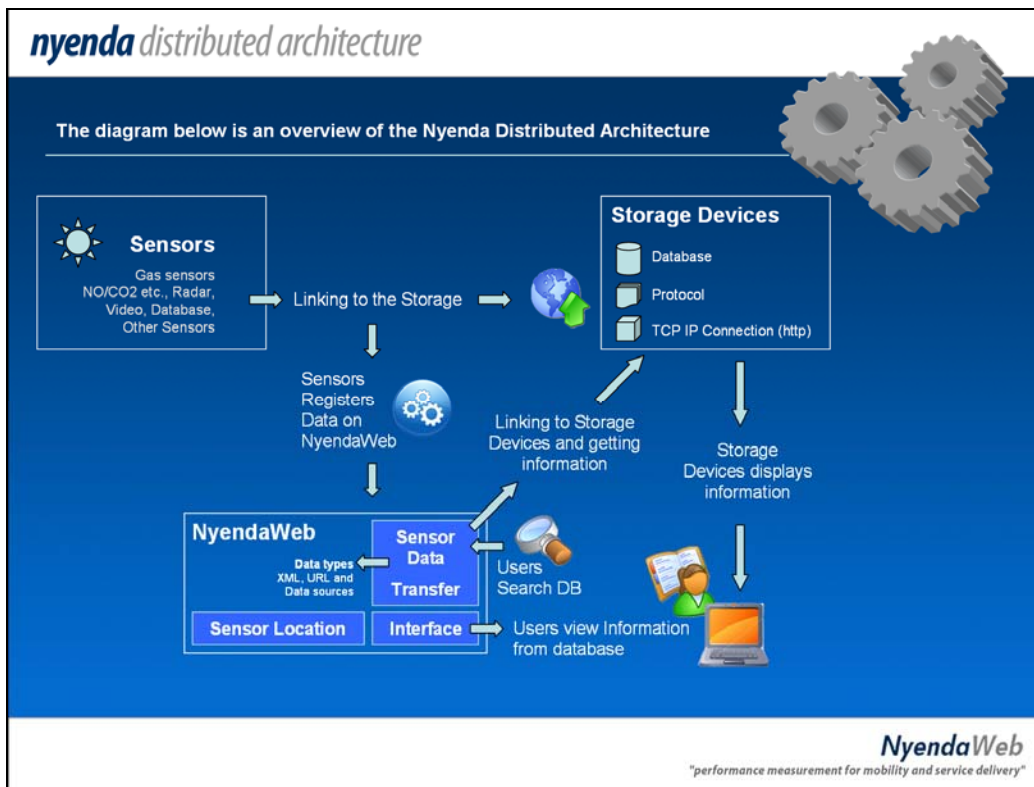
nyenda distributed architecture

The diagram below is an overview of the Nyenda Distributed Architecture

Sensors

Gas sensors NO/CO2 etc., Radar, Video, Database, Other Sensors

Linking to the Storage

Storage Devices

Database

Protocol

TCP IP Connection (http)

Sensors Registers Data on NyendaWeb

Linking to Storage Devices and getting information

Storage Devices displays information

NyendaWeb

Data types XML, URL and Data sources

Sensor Data Transfer

Users Search DB

Sensor Location

Interface

Users view Information from database

NyendaWeb
"performance measurement for mobility and service delivery"